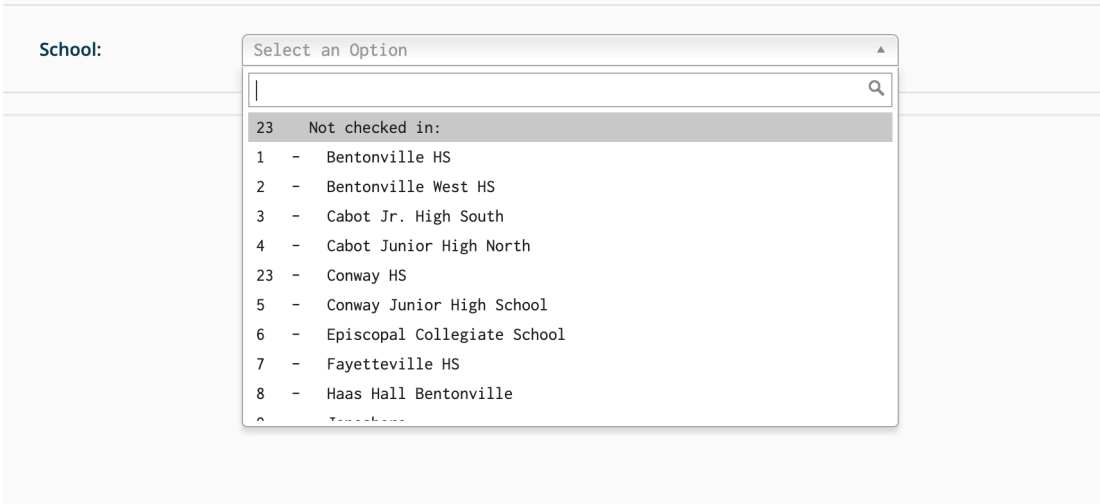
School:

Select an Option

23 Not checked in:
1 - Bentonville HS
2 - Bentonville West HS
3 - Cabot Jr. High South
4 - Cabot Junior High North
23 - Conway HS
5 - Conway Junior High School
6 - Episcopal Collegiate School
7 - Fayetteville HS
8 - Haas Hall Bentonville
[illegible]